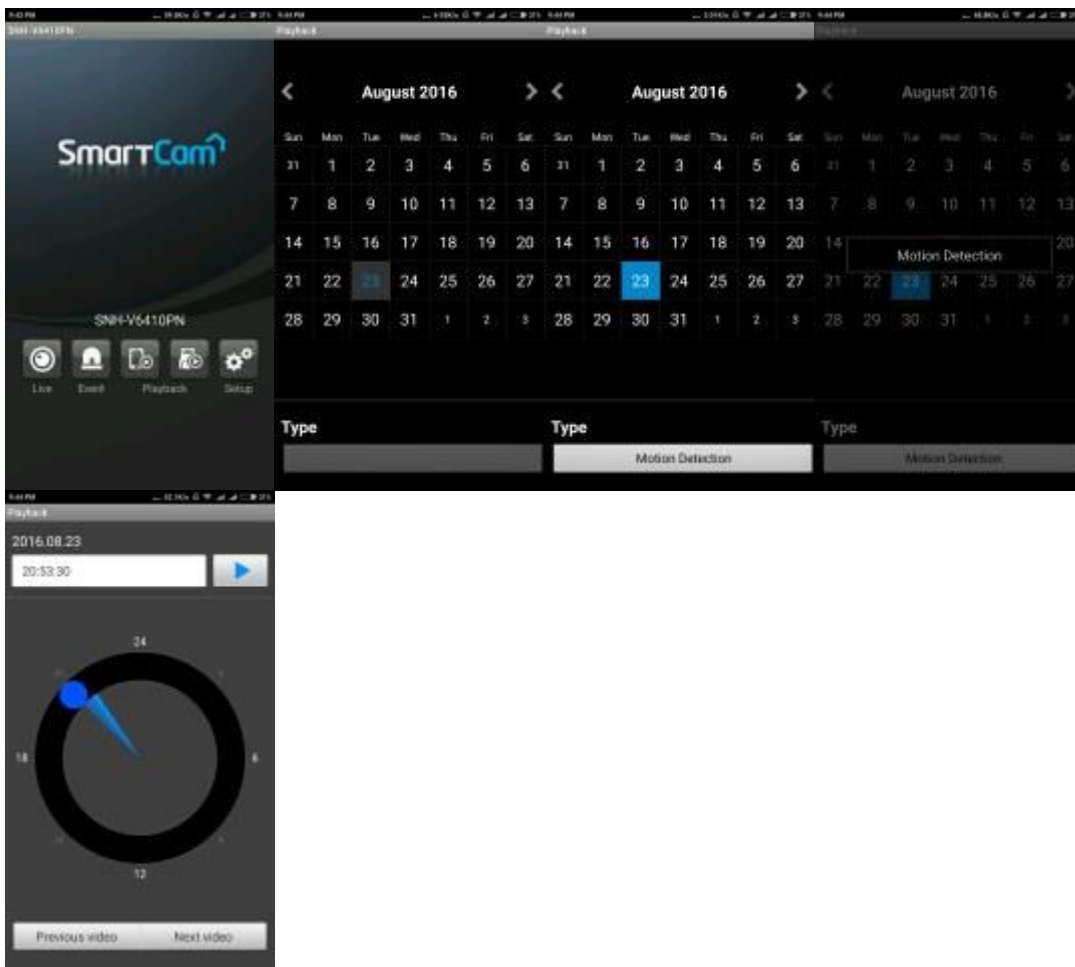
SNH-V6410PN

SmartCam

SNH-V6410PN

Live Event Playback Setup

Playback

August 2016

| Sun | Mon | Tue | Wed | Thu | Fri | Sat |
|---|---|---|---|---|---|---|
| 31 | 1 | 2 | 3 | 4 | 5 | 6 |
| 7 | 8 | 9 | 10 | 11 | 12 | 13 |
| 14 | 15 | 16 | 17 | 18 | 19 | 20 |
| 21 | 22 | 23 | 24 | 25 | 26 | 27 |
| 28 | 29 | 30 | 31 | 1 | 2 | 3 |

Type

Playback

August 2016

| Sun | Mon | Tue | Wed | Thu | Fri | Sat |
|---|---|---|---|---|---|---|
| 31 | 1 | 2 | 3 | 4 | 5 | 6 |
| 7 | 8 | 9 | 10 | 11 | 12 | 13 |
| 14 | 15 | 16 | 17 | 18 | 19 | 20 |
| 21 | 22 | 23 | 24 | 25 | 26 | 27 |
| 28 | 29 | 30 | 31 | 1 | 2 | 3 |

Type

Motion Detection

Playback

August 2016

| Sun | Mon | Tue | Wed | Thu | Fri | Sat |
|---|---|---|---|---|---|---|
| 31 | 1 | 2 | 3 | 4 | 5 | 6 |
| 7 | 8 | 9 | 10 | 11 | 12 | 13 |
| 14 | | | | | | 20 |
| 21 | 22 | 23 | 24 | 25 | 26 | 27 |
| 28 | 29 | 30 | 31 | 1 | 2 | 3 |

Motion Detection

Type

Motion Detection

Playback

2016.08.23

20:53:30

24

18

6

12

Previous video

Next video